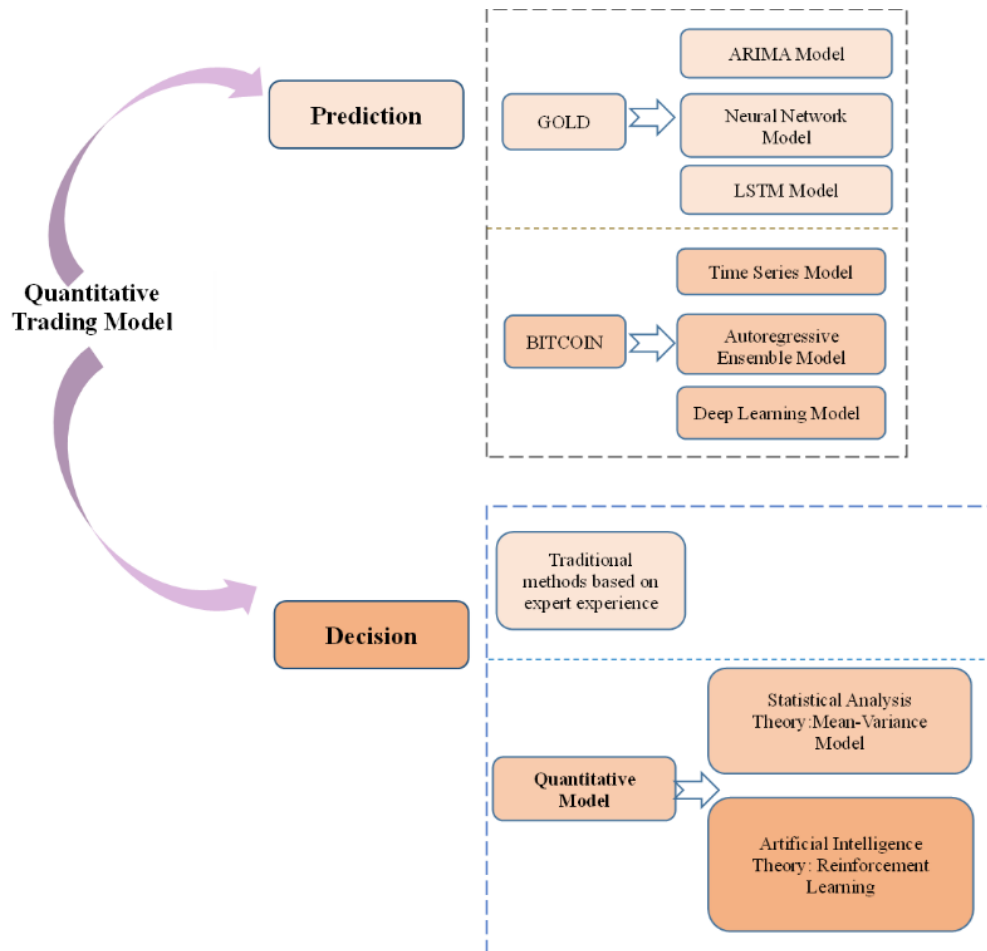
Quantitative Trading Model

Prediction

GOLD

ARIMA Model

Neural Network Model

LSTM Model

BITCOIN

Time Series Model

Autoregressive Ensemble Model

Deep Learning Model

Decision

Traditional methods based on expert experience

Quantitative Model

Statistical Analysis Theory:Mean-Variance Model

Artificial Intelligence Theory: Reinforcement Learning